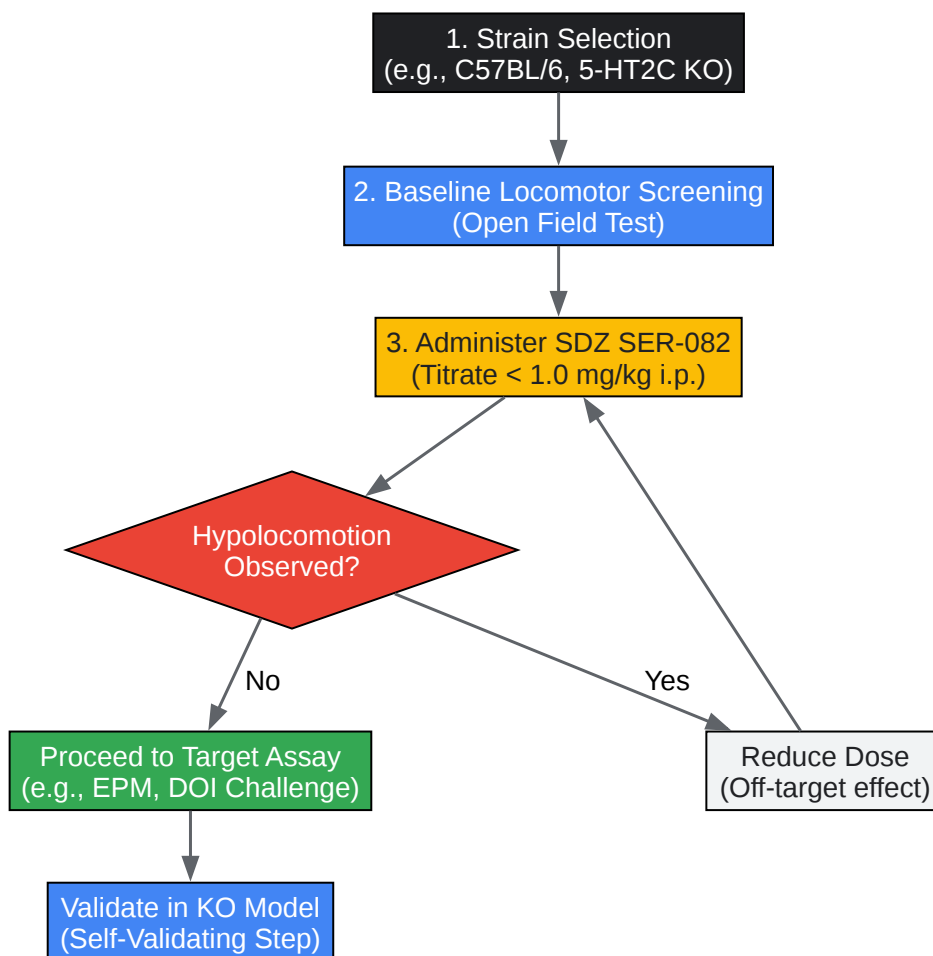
1. Strain Selection
(e.g., C57BL/6, 5-HT2C KO)

2. Baseline Locomotor Screening
(Open Field Test)

3. Administer SDZ SER-082
(Titrate < 1.0 mg/kg i.p.)

Hypolocomotion
Observed?

No

Yes

Proceed to Target Assay
(e.g., EPM, DOI Challenge)

Reduce Dose
(Off-target effect)

Validate in KO Model
(Self-Validating Step)